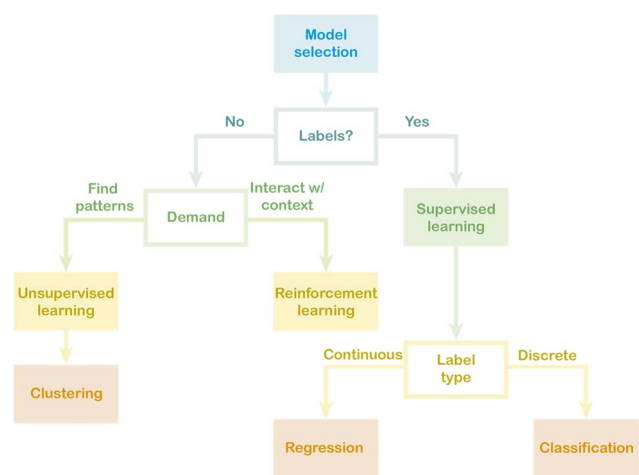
Model selection

No

Labels?

Yes

Find patterns

Demand

Interact w/ context

Supervised learning

Unsupervised learning

Reinforcement learning

Clustering

Continuous

Label type

Discrete

Regression

Classification